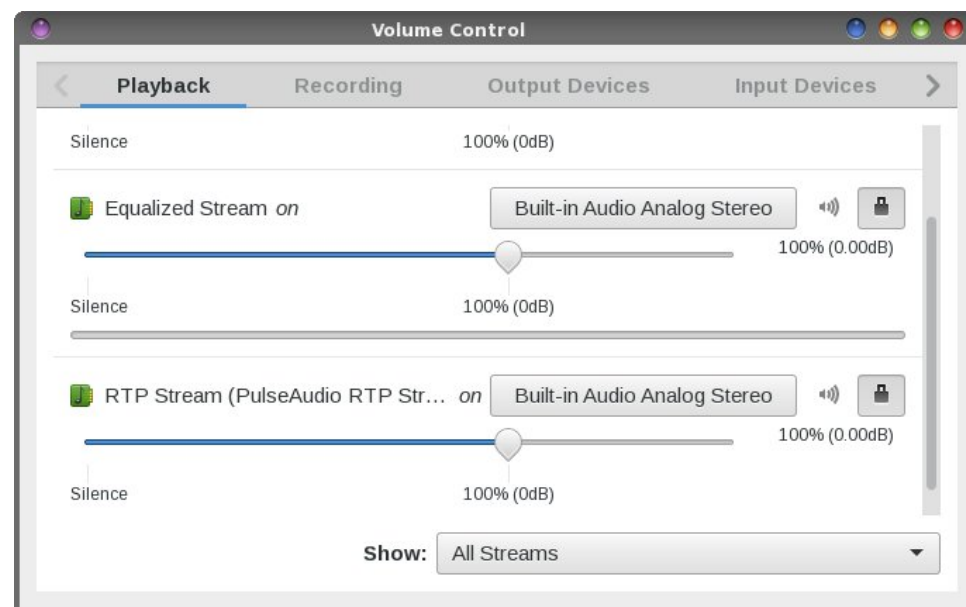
Volume Control

Playback Recording Output Devices Input Devices

Silence 100% (0dB)

Equalized Stream *on* Built-in Audio Analog Stereo

100% (0.00dB)

Silence 100% (0dB)

RTP Stream (PulseAudio RTP Str… *on* Built-in Audio Analog Stereo

100% (0.00dB)

Silence 100% (0dB)

Show: All Streams